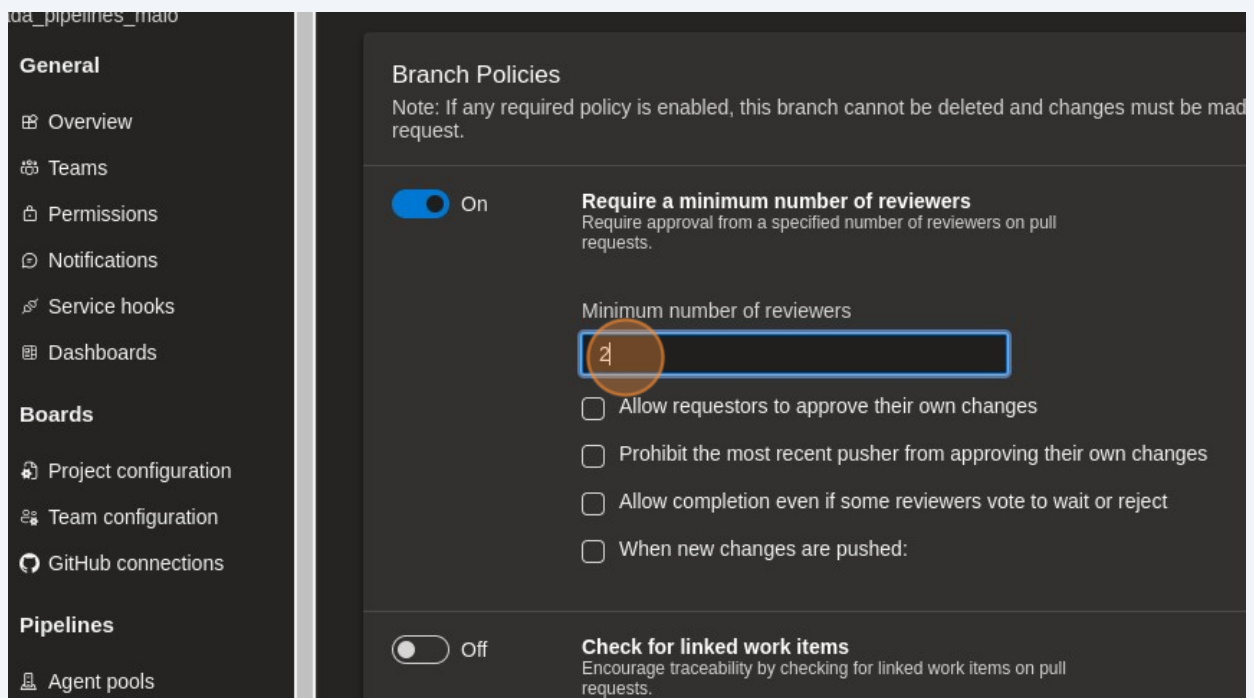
da_pipelines_malo

General

Overview

Teams

Permissions

Notifications

Service hooks

Dashboards

Boards

Project configuration

Team configuration

GitHub connections

Pipelines

Agent pools

Branch Policies

Note: If any required policy is enabled, this branch cannot be deleted and changes must be mad request.

On

Require a minimum number of reviewers
Require approval from a specified number of reviewers on pull requests.

Minimum number of reviewers

2

Allow requestors to approve their own changes

Prohibit the most recent pusher from approving their own changes

Allow completion even if some reviewers vote to wait or reject

When new changes are pushed:

Off

Check for linked work items
Encourage traceability by checking for linked work items on pull requests.